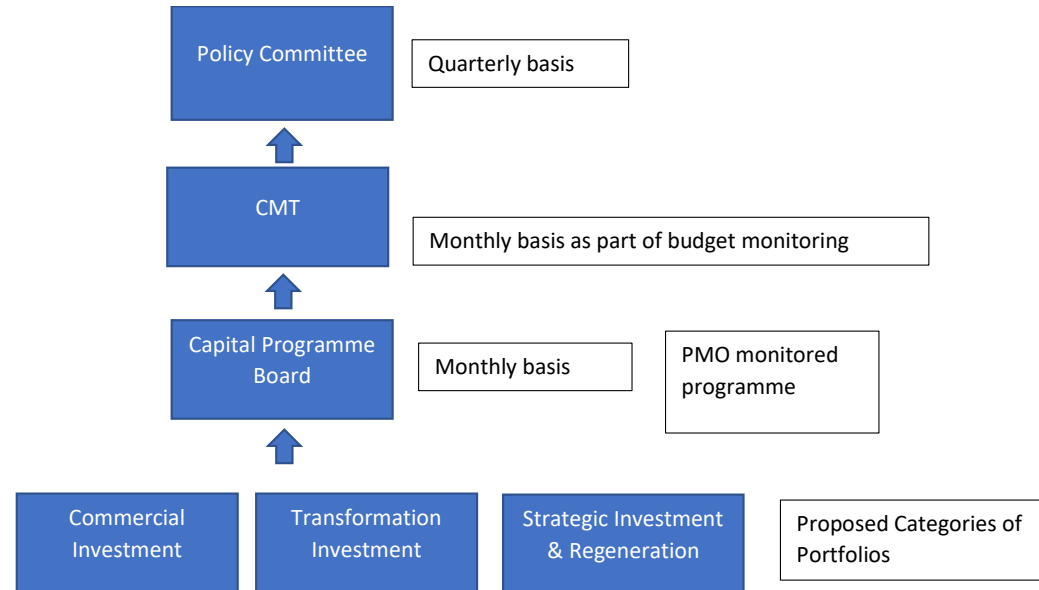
Policy Committee

Quarterly basis

CMT

Monthly basis as part of budget monitoring

Capital Programme Board

Monthly basis

PMO monitored programme

Commercial Investment

Transformation Investment

Strategic Investment & Regeneration

Proposed Categories of Portfolios